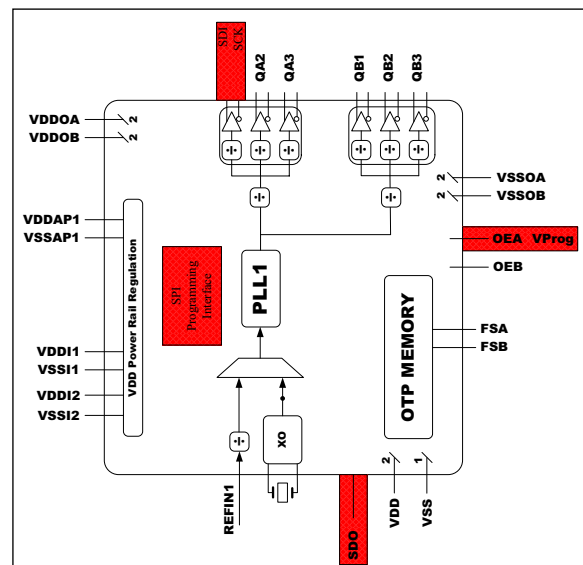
SDI
SCK
QA2
QA3
QB1
QB2
QB3
VDDOA
VDDOB
2
2
VSSOA
VSSOB
2
2
VDDAP1
VSSAP1
VDD Power Rail Regulation
SPI Programming Interface
PLL1
OEA VProg
OEB
OTP MEMORY
FSA
FSB
VDDI1
VSSI1
VDDI2
VSSI2
XO
REFIN1
SDO
VDD
2
VSS
1